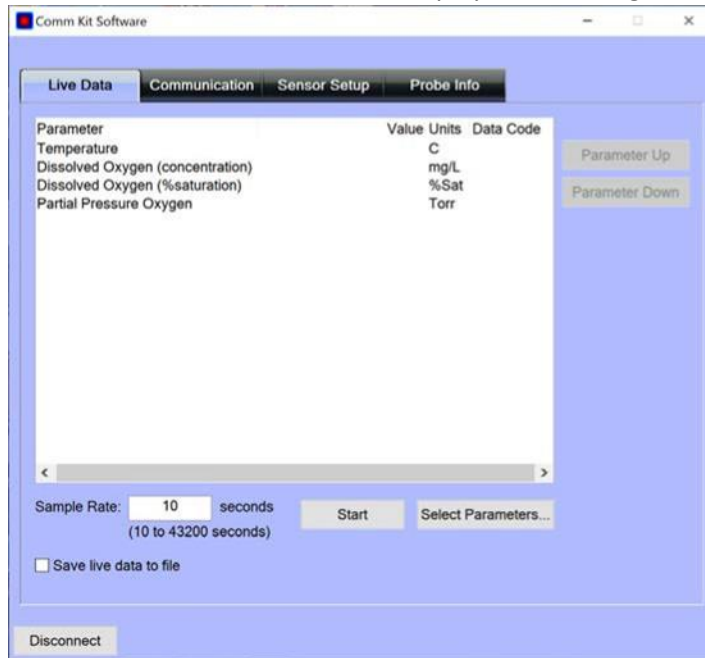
Comm Kit Software

Live Data | Communication | Sensor Setup | Probe Info

| Parameter | Value | Units | Data Code |
|---|---|---|---|
| Temperature | | C | |
| Dissolved Oxygen (concentration) | | mg/L | |
| Dissolved Oxygen (%saturation) | | %Sat | |
| Partial Pressure Oxygen | | Torr | |

Parameter Up
Parameter Down

Sample Rate: 10 seconds
(10 to 43200 seconds)

Start
Select Parameters...

Save live data to file

Disconnect